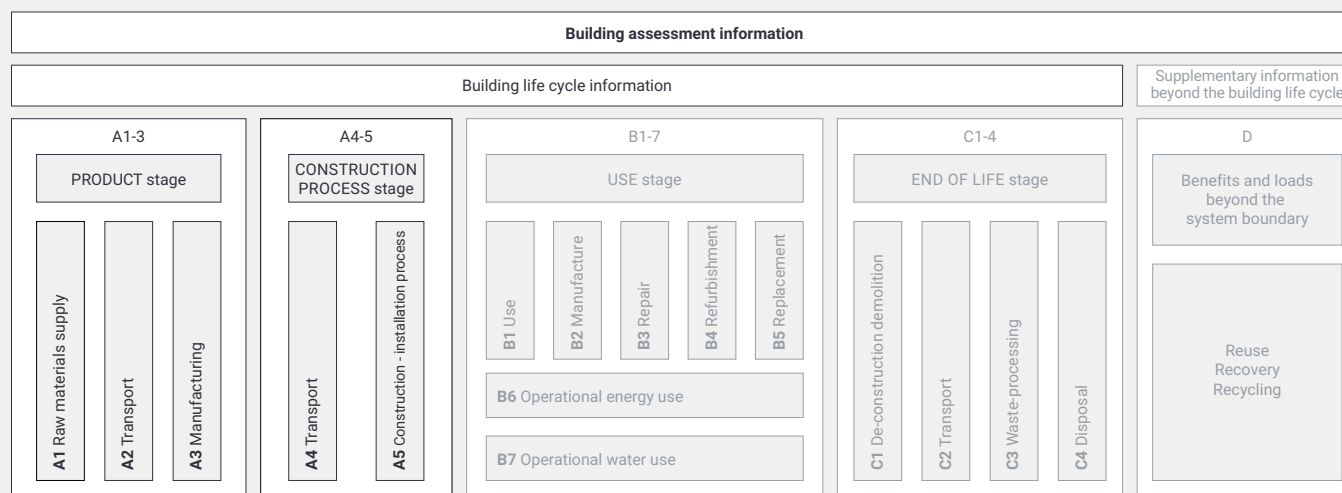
Building assessment information

Building life cycle information

Supplementary information beyond the building life cycle

A1-3

PRODUCT stage

A1 Raw materials supply

A2 Transport

A3 Manufacturing

A4-5

CONSTRUCTION PROCESS stage

A4 Transport

A5 Construction - installation process

B1-7

USE stage

B1 Use

B2 Manufacture

B3 Repair

B4 Refurbishment

B5 Replacement

B6 Operational energy use

B7 Operational water use

C1-4

END OF LIFE stage

C1 De-construction demolition

C2 Transport

C3 Waste-processing

C4 Disposal

D

Benefits and loads beyond the system boundary

Reuse
Recovery
Recycling